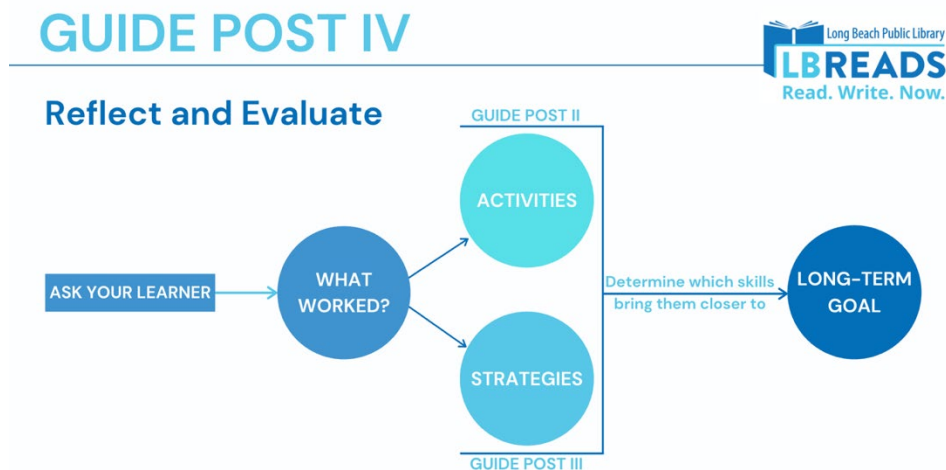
GUIDE POST IV

Long Beach Public Library
LBREADS
Read. Write. Now.

Reflect and Evaluate

GUIDE POST II

ACTIVITIES

ASK YOUR LEARNER

WHAT WORKED?

Determine which skills bring them closer to

LONG-TERM GOAL

STRATEGIES

GUIDE POST III